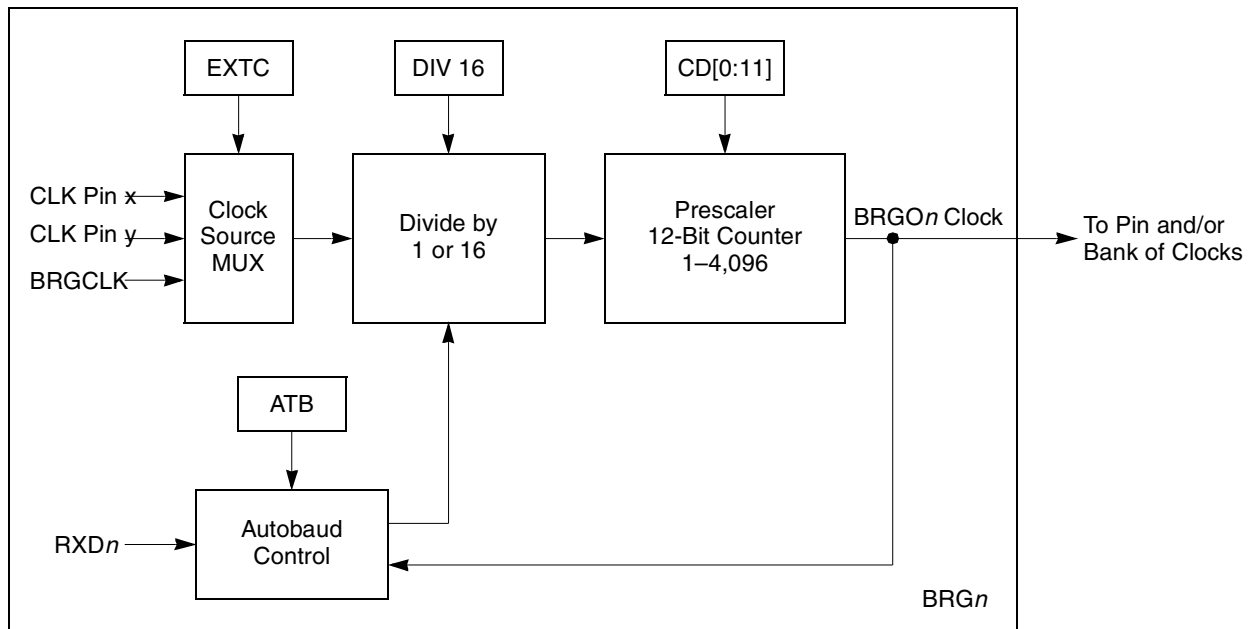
EXTC

DIV 16

CD[0:11]

CLK Pin x

CLK Pin y

BRGCLK

Clock Source MUX

Divide by 1 or 16

Prescaler 12-Bit Counter 1–4,096

BRGO*n* Clock

To Pin and/or Bank of Clocks

ATB

RXD*n*

Autobaud Control

BRG*n*